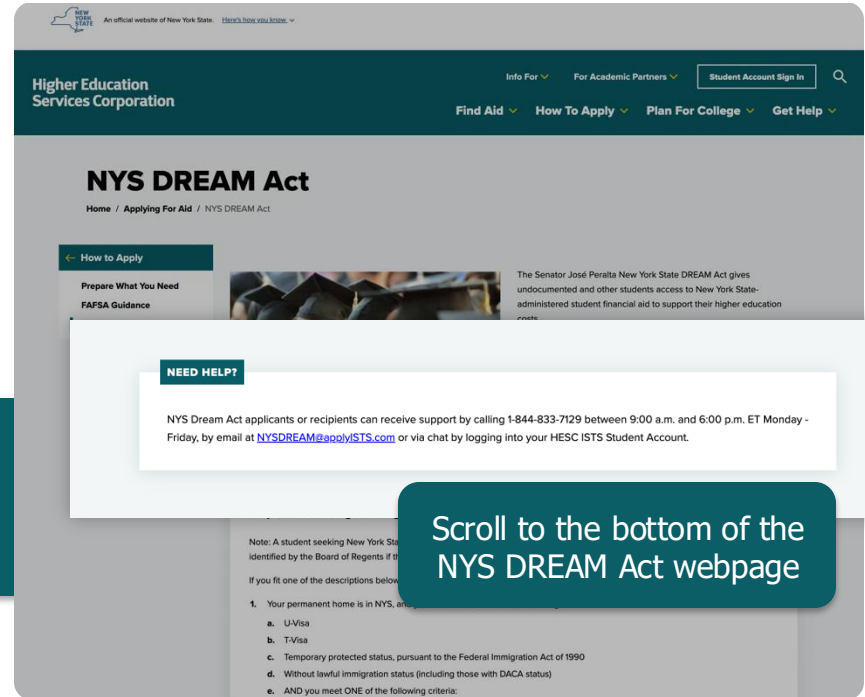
NEW YORK STATE An official website of New York State. Here's how you know

Higher Education Services Corporation

Info For For Academic Partners Student Account Sign In

Find Aid How To Apply Plan For College Get Help

NYS DREAM Act

Home / Applying For Aid / NYS DREAM Act

How to Apply

Prepare What You Need

FAFSA Guidance

The Senator José Peralta New York State DREAM Act gives undocumented and other students access to New York State-administered student financial aid to support their higher education costs.

NEED HELP?

NYS Dream Act applicants or recipients can receive support by calling 1-844-833-7129 between 9:00 a.m. and 6:00 p.m. ET Monday - Friday, by email at NYSDREAM@applyISTS.com or via chat by logging into your HESC ISTS Student Account.

Note: A student seeking New York Sta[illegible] identified by the Board of Regents if th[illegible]

If you fit one of the descriptions below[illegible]

1. Your permanent home is in NYS, and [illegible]

a. U-Visa

b. T-Visa

c. Temporary protected status, pursuant to the Federal Immigration Act of 1990

d. Without lawful immigration status (including those with DACA status)

e. AND you meet ONE of the following criteria:

Scroll to the bottom of the NYS DREAM Act webpage